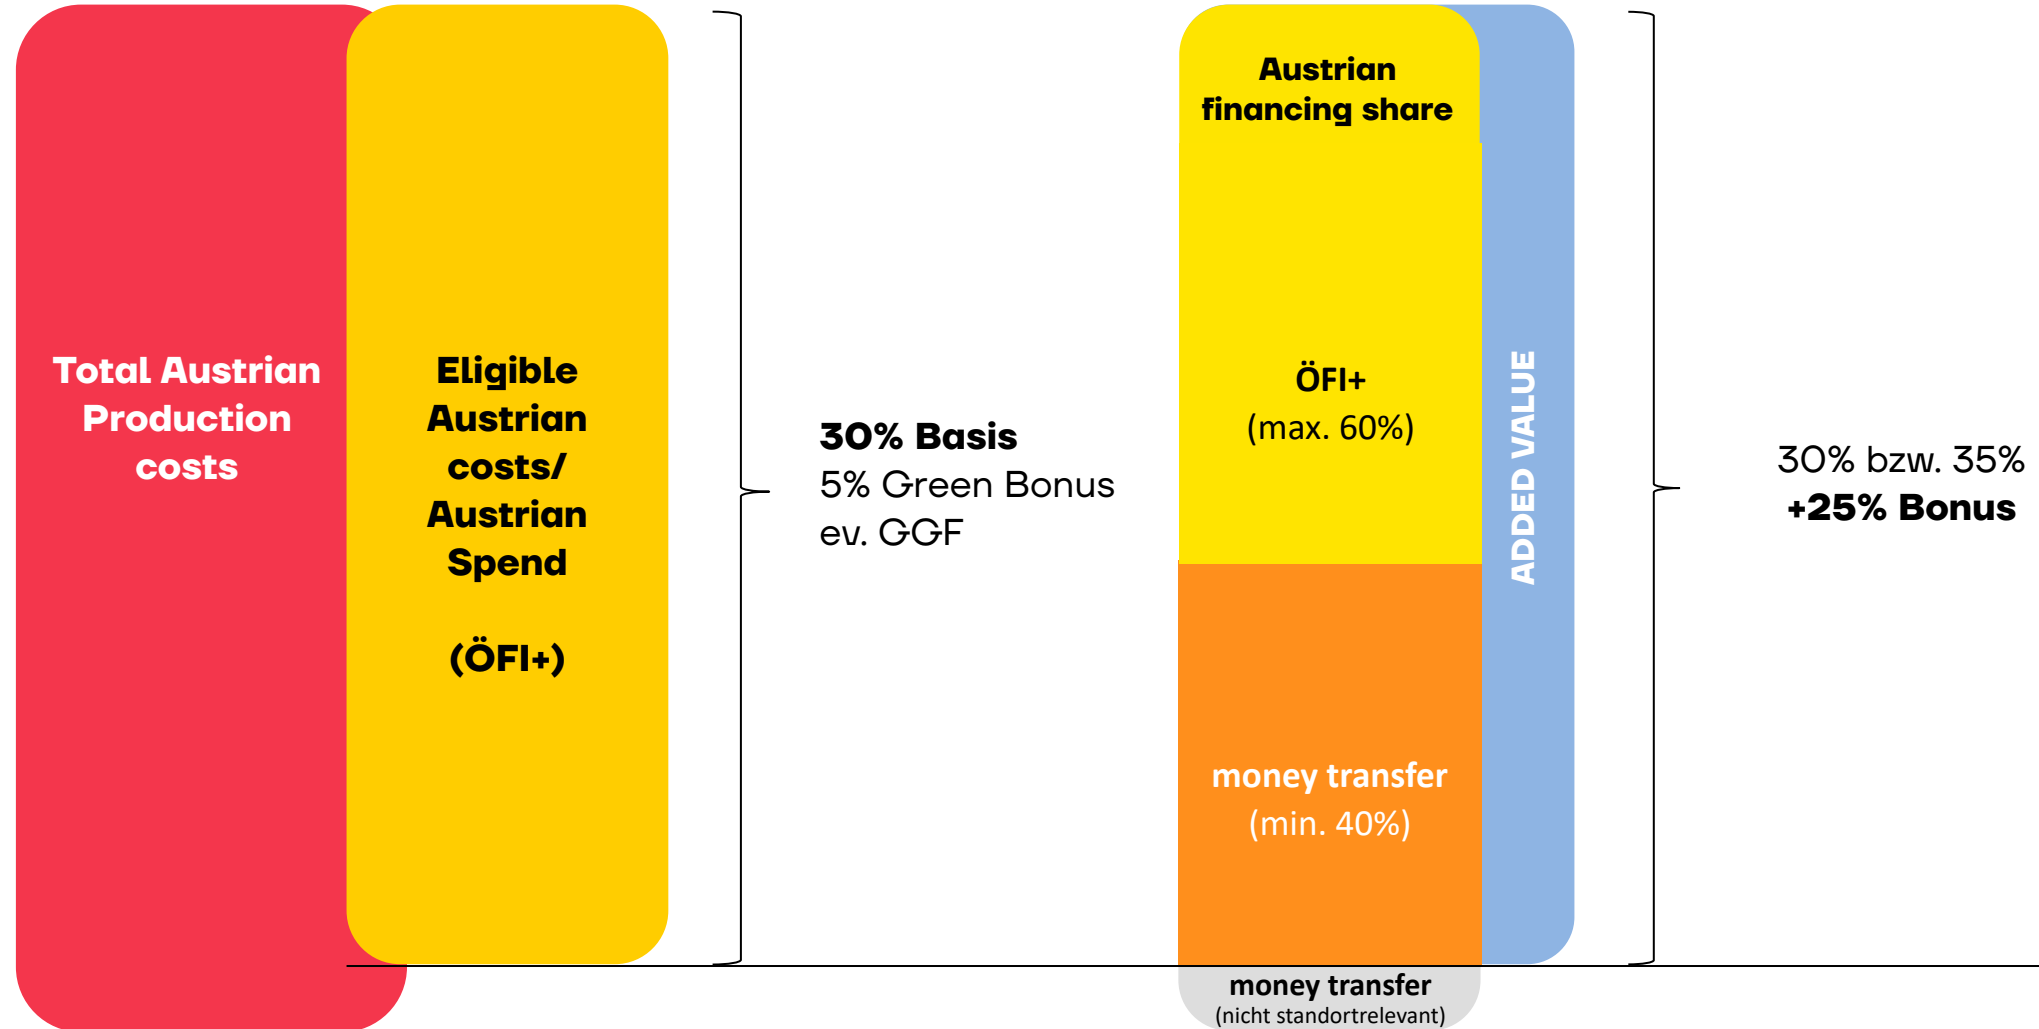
Total Austrian Production costs

Eligible Austrian costs/ Austrian Spend

(ÖFI+)

30% Basis
5% Green Bonus
ev. GGF

Austrian financing share

ÖFI+
(max. 60%)

money transfer
(min. 40%)

ADDED VALUE

money transfer
(nicht standortrelevant)

30% bzw. 35%
+25% Bonus